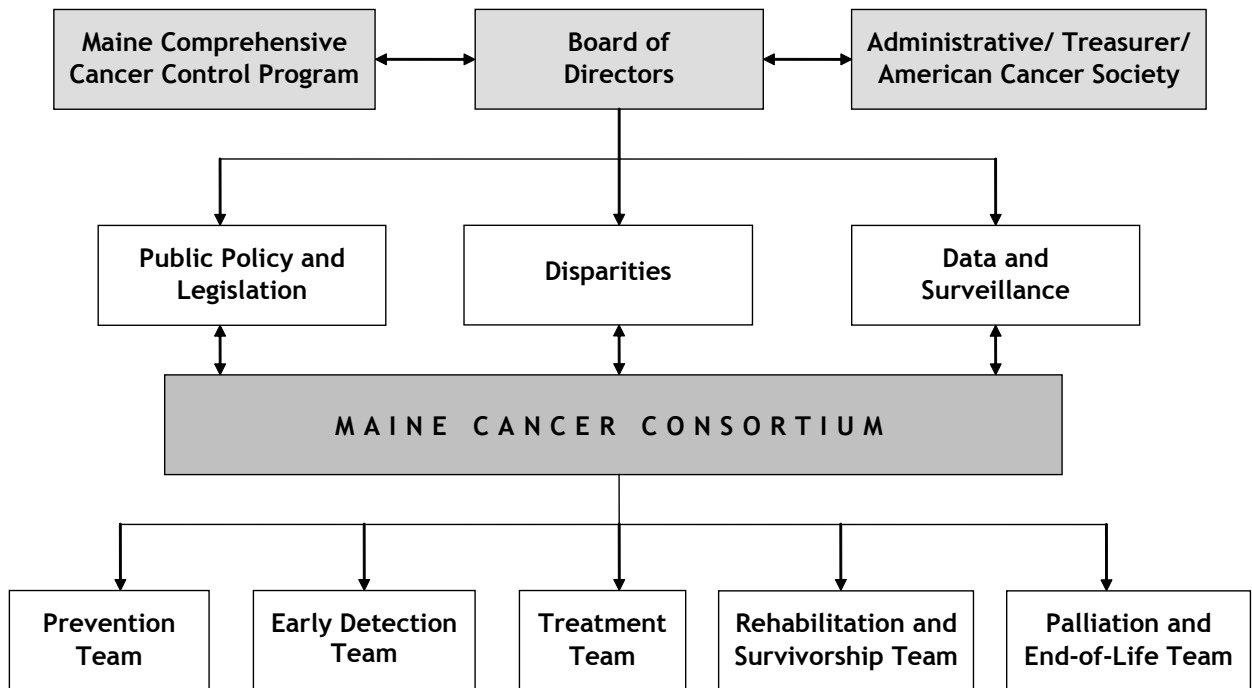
Maine Comprehensive Cancer Control Program

Board of Directors

Administrative/ Treasurer/ American Cancer Society

Public Policy and Legislation

Disparities

Data and Surveillance

MAINE CANCER CONSORTIUM

Prevention Team

Early Detection Team

Treatment Team

Rehabilitation and Survivorship Team

Palliation and End-of-Life Team